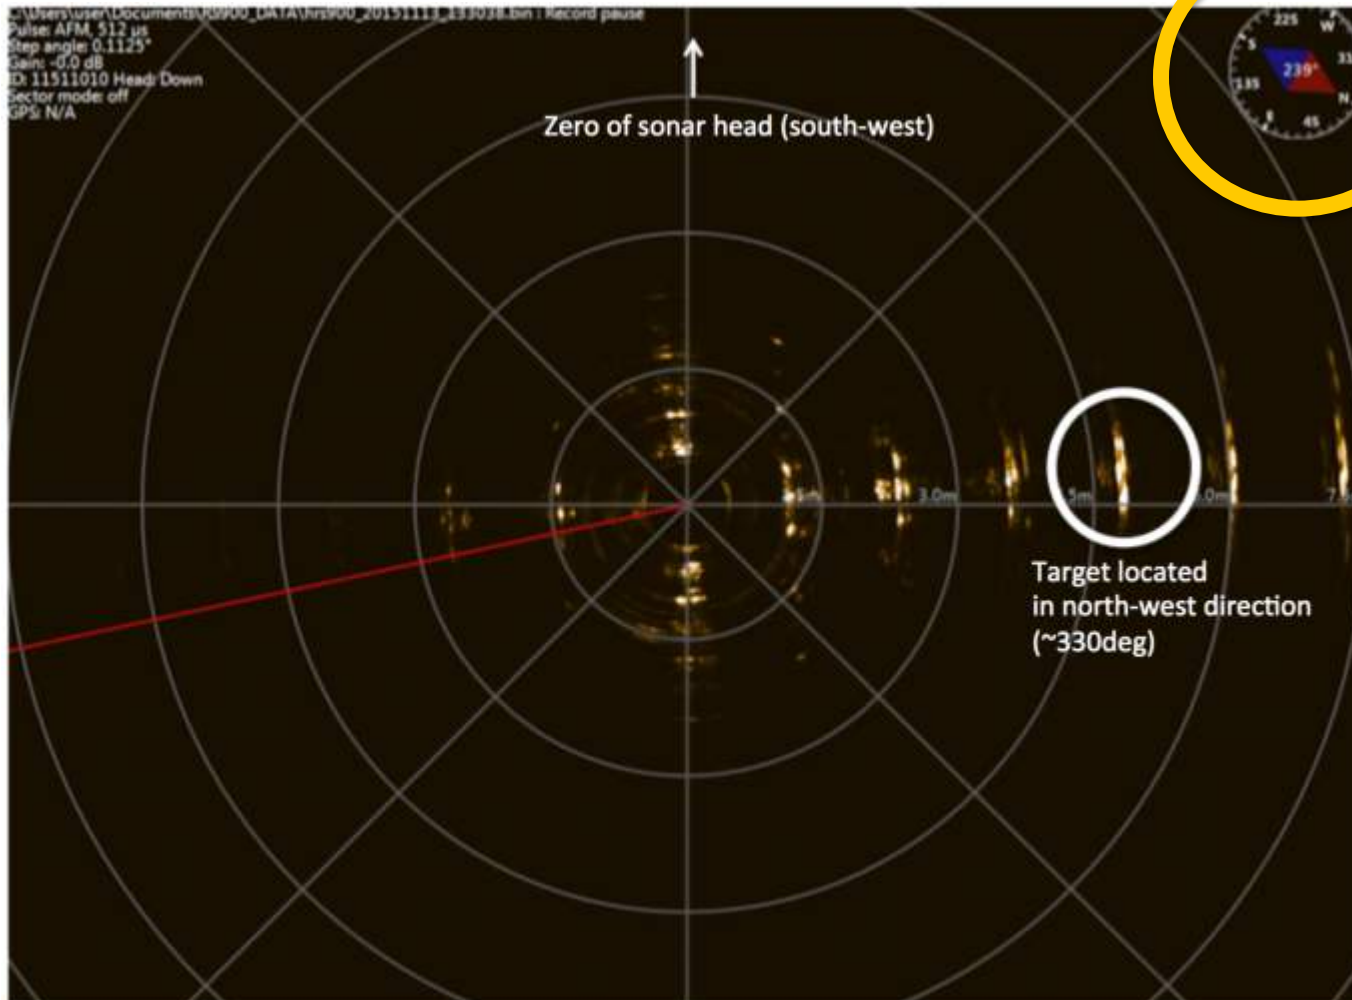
C:\Users\user\Documents\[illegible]_DATA\hrs900_20151113_133038.bin : Record pause
Pulse: AFM, 512 µs
Step angle: 0.1125°
Gain: -0.0 dB
ID: 11511010 Head: Down
Sector mode: off
GPS: N/A

Zero of sonar head (south-west)

225 W 3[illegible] S 239° 135 N 45

1.5m 3.0m 4.5m 6.0m 7.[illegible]

Target located in north-west direction (~330deg)